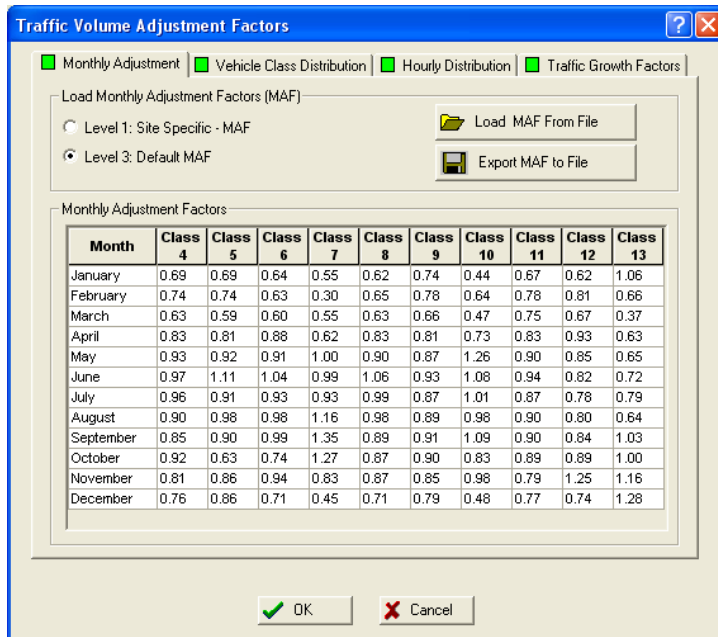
Traffic Volume Adjustment Factors

Monthly Adjustment | Vehicle Class Distribution | Hourly Distribution | Traffic Growth Factors

Load Monthly Adjustment Factors (MAF)

Level 1: Site Specific - MAF

Level 3: Default MAF

Load MAF From File

Export MAF to File

Monthly Adjustment Factors

| Month | Class 4 | Class 5 | Class 6 | Class 7 | Class 8 | Class 9 | Class 10 | Class 11 | Class 12 | Class 13 |
|---|---|---|---|---|---|---|---|---|---|---|
| January | 0.69 | 0.69 | 0.64 | 0.55 | 0.62 | 0.74 | 0.44 | 0.67 | 0.62 | 1.06 |
| February | 0.74 | 0.74 | 0.63 | 0.30 | 0.65 | 0.78 | 0.64 | 0.78 | 0.81 | 0.66 |
| March | 0.63 | 0.59 | 0.60 | 0.55 | 0.63 | 0.66 | 0.47 | 0.75 | 0.67 | 0.37 |
| April | 0.83 | 0.81 | 0.88 | 0.62 | 0.83 | 0.81 | 0.73 | 0.83 | 0.93 | 0.63 |
| May | 0.93 | 0.92 | 0.91 | 1.00 | 0.90 | 0.87 | 1.26 | 0.90 | 0.85 | 0.65 |
| June | 0.97 | 1.11 | 1.04 | 0.99 | 1.06 | 0.93 | 1.08 | 0.94 | 0.82 | 0.72 |
| July | 0.96 | 0.91 | 0.93 | 0.93 | 0.99 | 0.87 | 1.01 | 0.87 | 0.78 | 0.79 |
| August | 0.90 | 0.98 | 0.98 | 1.16 | 0.98 | 0.89 | 0.98 | 0.90 | 0.80 | 0.64 |
| September | 0.85 | 0.90 | 0.99 | 1.35 | 0.89 | 0.91 | 1.09 | 0.90 | 0.84 | 1.03 |
| October | 0.92 | 0.63 | 0.74 | 1.27 | 0.87 | 0.90 | 0.83 | 0.89 | 0.89 | 1.00 |
| November | 0.81 | 0.86 | 0.94 | 0.83 | 0.87 | 0.85 | 0.98 | 0.79 | 1.25 | 1.16 |
| December | 0.76 | 0.86 | 0.71 | 0.45 | 0.71 | 0.79 | 0.48 | 0.77 | 0.74 | 1.28 |

OK

Cancel